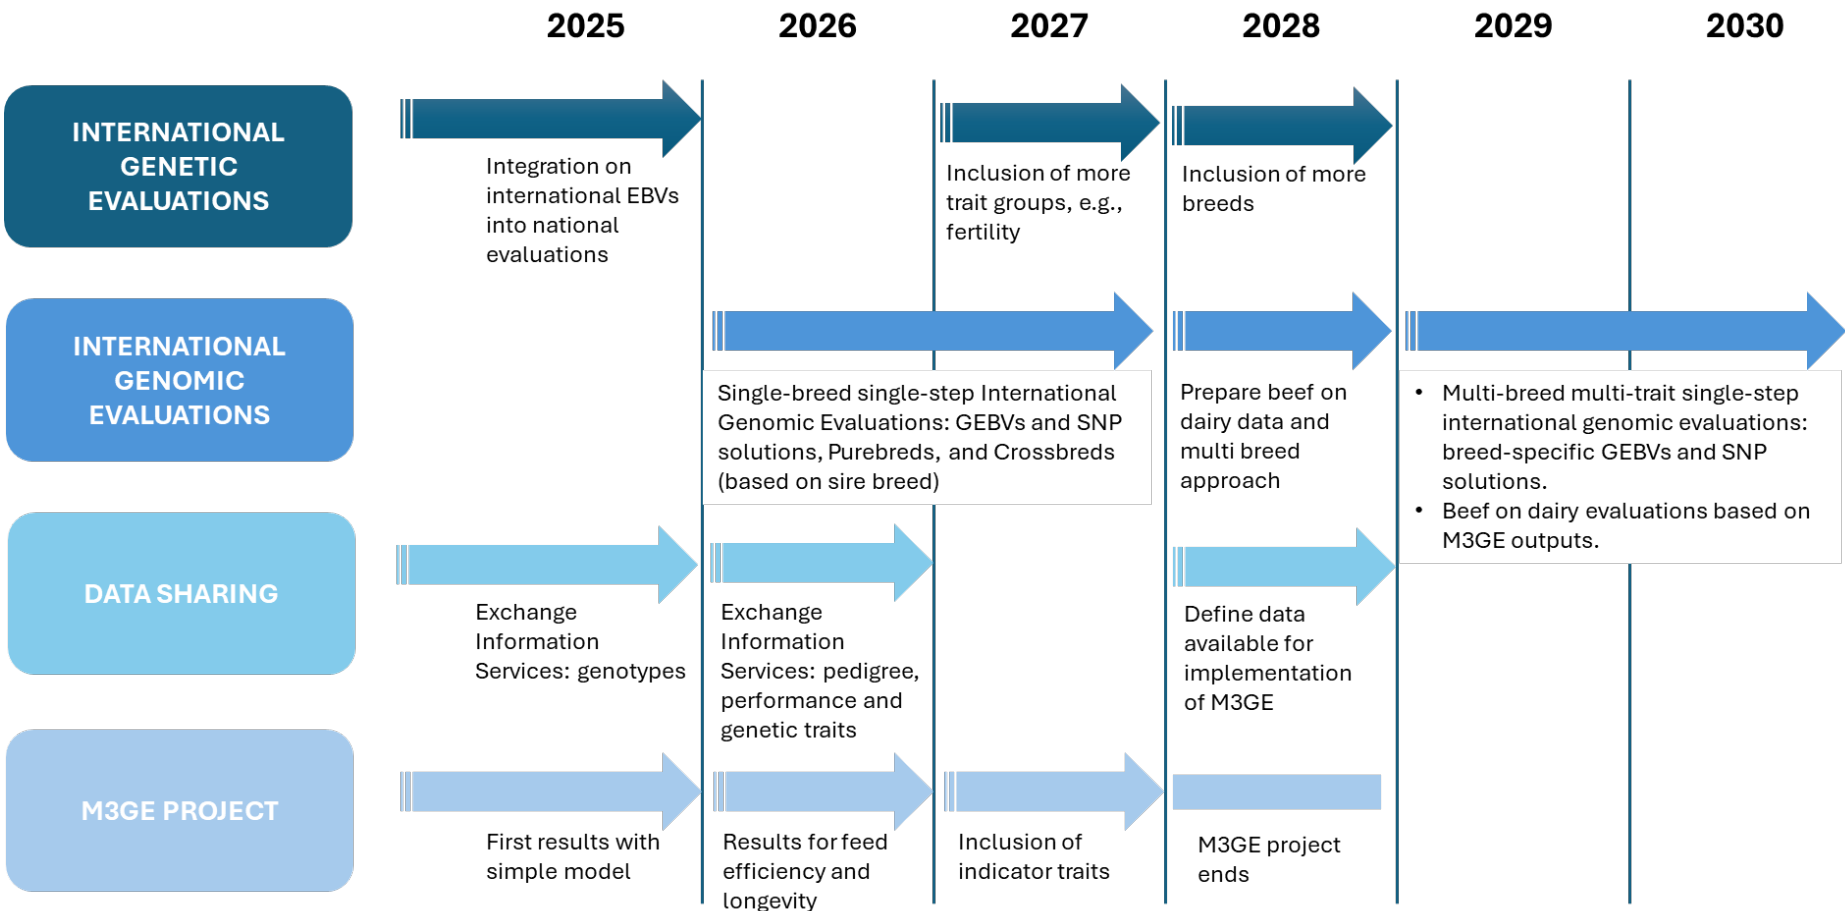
2025 2026 2027 2028 2029 2030

INTERNATIONAL GENETIC EVALUATIONS

Integration on international EBVs into national evaluations

Inclusion of more trait groups, e.g., fertility

Inclusion of more breeds

INTERNATIONAL GENOMIC EVALUATIONS

Single-breed single-step International Genomic Evaluations: GEBVs and SNP solutions, Purebreds, and Crossbreds (based on sire breed)

Prepare beef on dairy data and multi breed approach

• Multi-breed multi-trait single-step international genomic evaluations: breed-specific GEBVs and SNP solutions.
• Beef on dairy evaluations based on M3GE outputs.

DATA SHARING

Exchange Information Services: genotypes

Exchange Information Services: pedigree, performance and genetic traits

Define data available for implementation of M3GE

M3GE PROJECT

First results with simple model

Results for feed efficiency and longevity

Inclusion of indicator traits

M3GE project ends